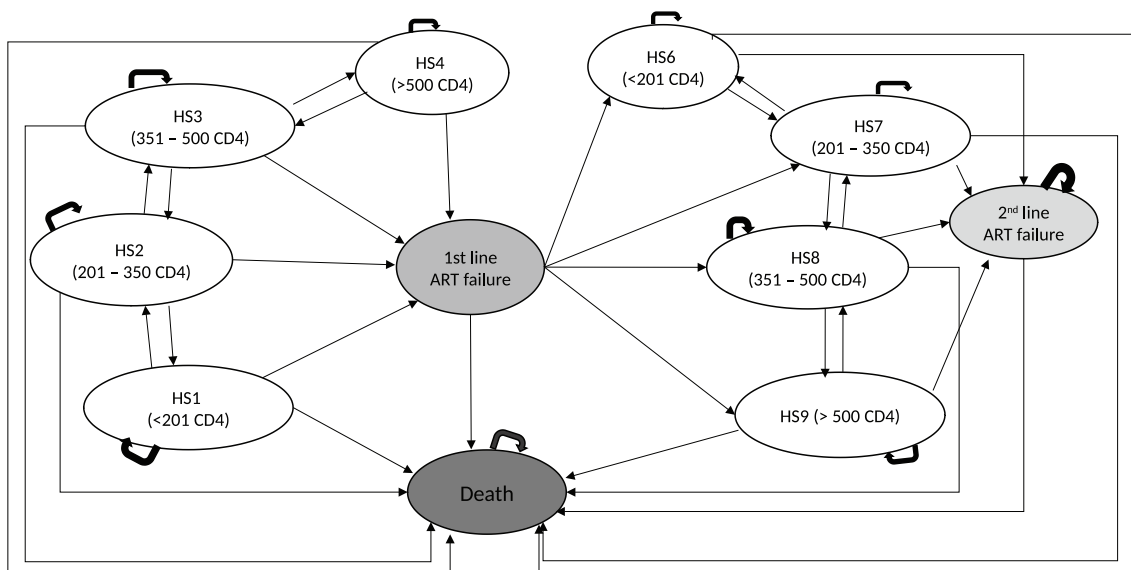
HS4
(>500 CD4)

HS3
(351 – 500 CD4)

HS2
(201 – 350 CD4)

HS1
(<201 CD4)

1st line
ART failure

Death

HS6
(<201 CD4)

HS7
(201 – 350 CD4)

HS8
(351 – 500 CD4)

HS9 (> 500 CD4)

2$^{nd}$ line
ART failure